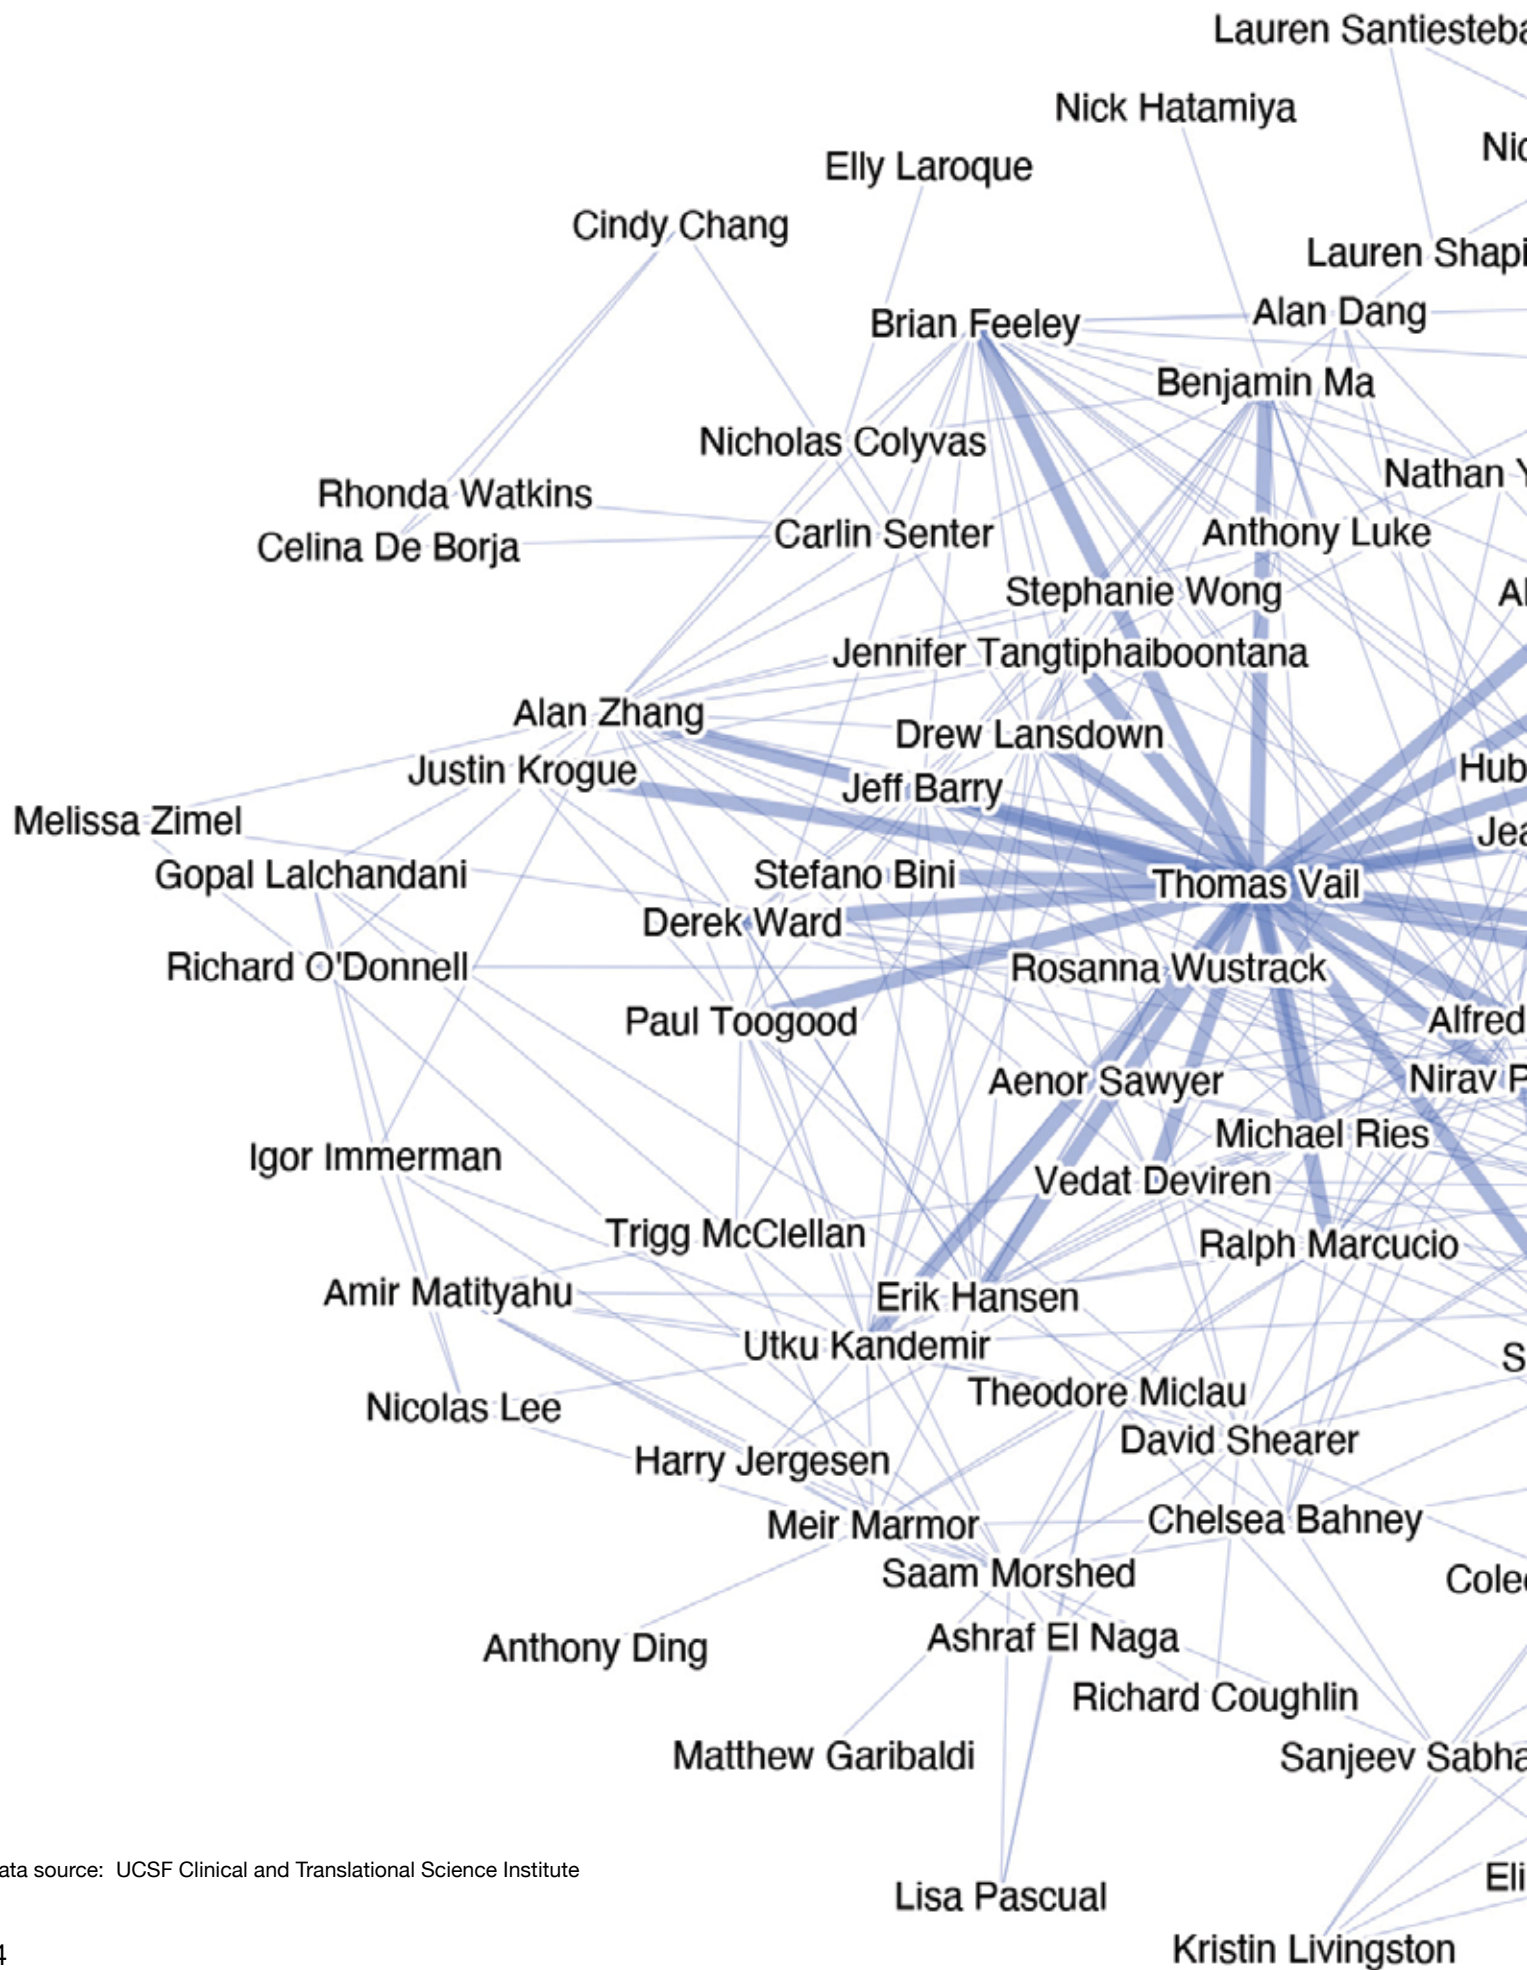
Lauren Santiesteba
Nick Hatamiya
Nic
Elly Laroque
Cindy Chang
Lauren Shapi
Alan Dang
Brian Feeley
Benjamin Ma
Nicholas Colyvas
Nathan Y
Rhonda Watkins
Carlin Senter
Anthony Luke
Celina De Borja
Stephanie Wong
Al
Jennifer Tangtiphaiboontana
Alan Zhang
Drew Lansdown
Hub
Justin Krogue
Jeff Barry
Melissa Zimel
Jea
Stefano Bini
Gopal Lalchandani
Thomas Vail
Derek Ward
Richard O'Donnell
Rosanna Wustrack
Alfred
Paul Toogood
Aenor Sawyer
Nirav P
Michael Ries
Igor Immerman
Vedat Deviren
Trigg McClellan
Ralph Marcucio
Amir Matityahu
Erik Hansen
Utku Kandemir
S
Theodore Miclau
Nicolas Lee
David Shearer
Harry Jergesen
Chelsea Bahney
Meir Marmor
Saam Morshed
Cole
Anthony Ding
Ashraf El Naga
Richard Coughlin
Matthew Garibaldi
Sanjeev Sabha
ata source: UCSF Clinical and Translational Science Institute
Eli
Lisa Pascual
Kristin Livingston
4